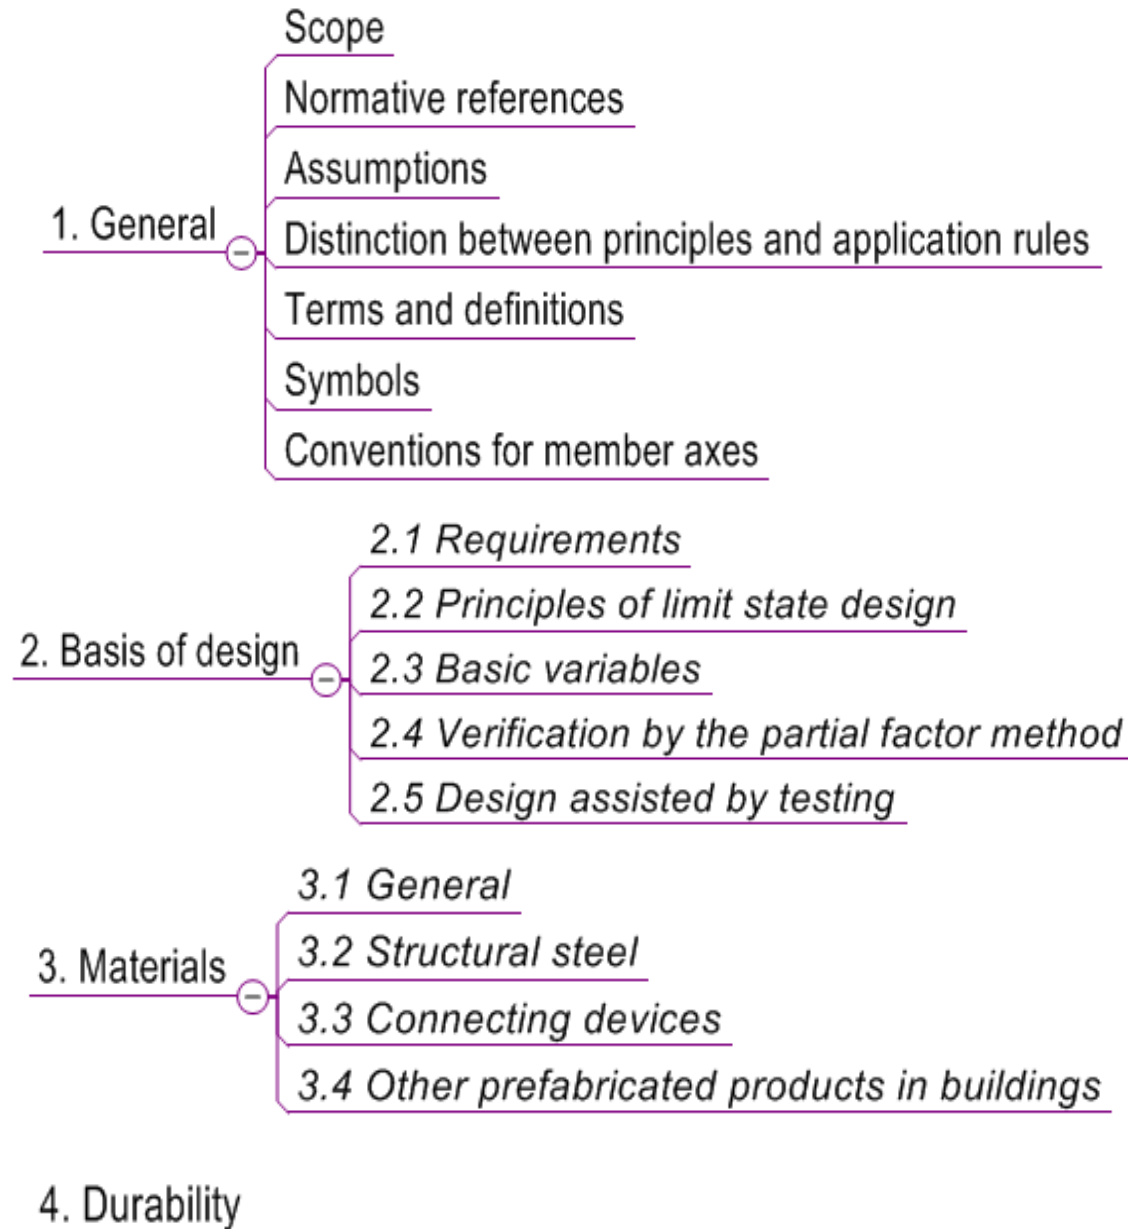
1. General

Scope
Normative references
Assumptions
Distinction between principles and application rules
Terms and definitions
Symbols
Conventions for member axes

2. Basis of design

2.1 Requirements
2.2 Principles of limit state design
2.3 Basic variables
2.4 Verification by the partial factor method
2.5 Design assisted by testing

3. Materials

3.1 General
3.2 Structural steel
3.3 Connecting devices
3.4 Other prefabricated products in buildings

4. Durability